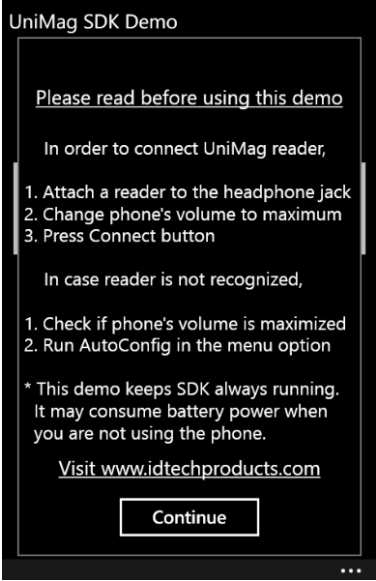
UniMag SDK Demo

Please read before using this demo

In order to connect UniMag reader,

1. Attach a reader to the headphone jack
2. Change phone's volume to maximum
3. Press Connect button

In case reader is not recognized,

1. Check if phone's volume is maximized
2. Run AutoConfig in the menu option

* This demo keeps SDK always running. It may consume battery power when you are not using the phone.

Visit www.idtechproducts.com

Continue

...